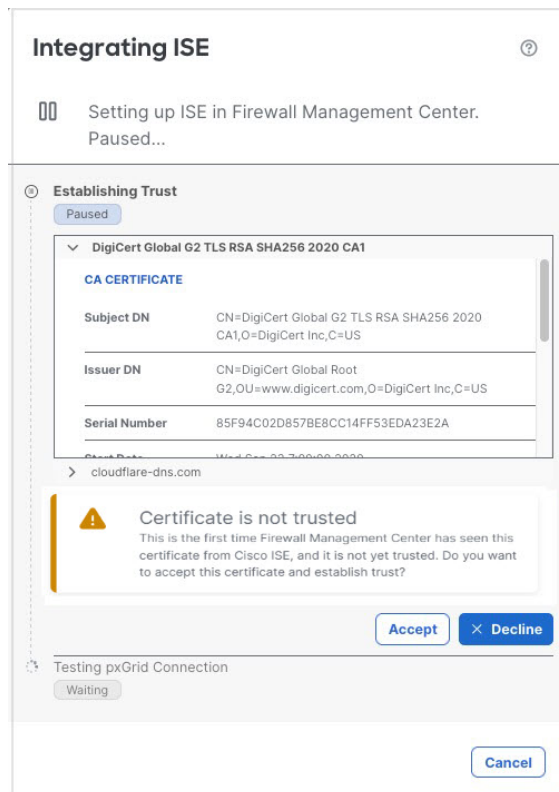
Integrating ISE

Setting up ISE in Firewall Management Center. Paused...

Establishing Trust

Paused

DigiCert Global G2 TLS RSA SHA256 2020 CA1

CA CERTIFICATE

| | |
|---|---|
| Subject DN | CN=DigiCert Global G2 TLS RSA SHA256 2020 CA1,O=DigiCert Inc,C=US |
| Issuer DN | CN=DigiCert Global Root G2,OU=www.digicert.com,O=DigiCert Inc,C=US |
| Serial Number | 85F94C02D857BE8CC14FF53EDA23E2A |
| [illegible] | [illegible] |

cloudflare-dns.com

Certificate is not trusted

This is the first time Firewall Management Center has seen this certificate from Cisco ISE, and it is not yet trusted. Do you want to accept this certificate and establish trust?

Accept

Decline

Testing pxGrid Connection

Waiting

Cancel